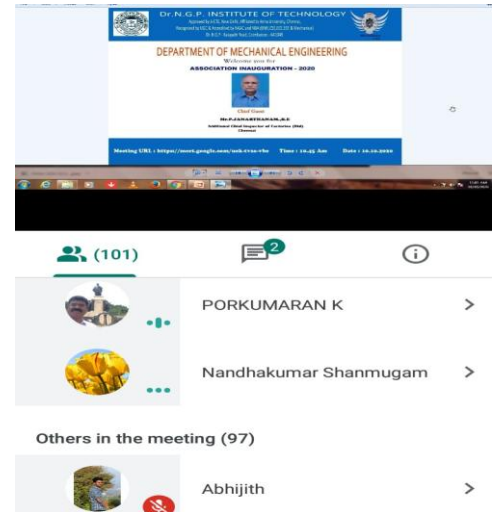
Dr.N.G.P. INSTITUTE OF TECHNOLOGY

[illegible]

DEPARTMENT OF MECHANICAL ENGINEERING

Welcome you for

ASSOCIATION INAUGURATION - 2020

Chief Guest

Mr.P.JANARTHANAN,B.E

Additional Chief Inspector of Factories (Retd)

Chennai

Meeting URL : https://meet.google.com/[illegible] Time : 10.45 Am Date : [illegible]

(101)

2

PORKUMARAN K

Nandhakumar Shanmugam

Others in the meeting (97)

Abhijith